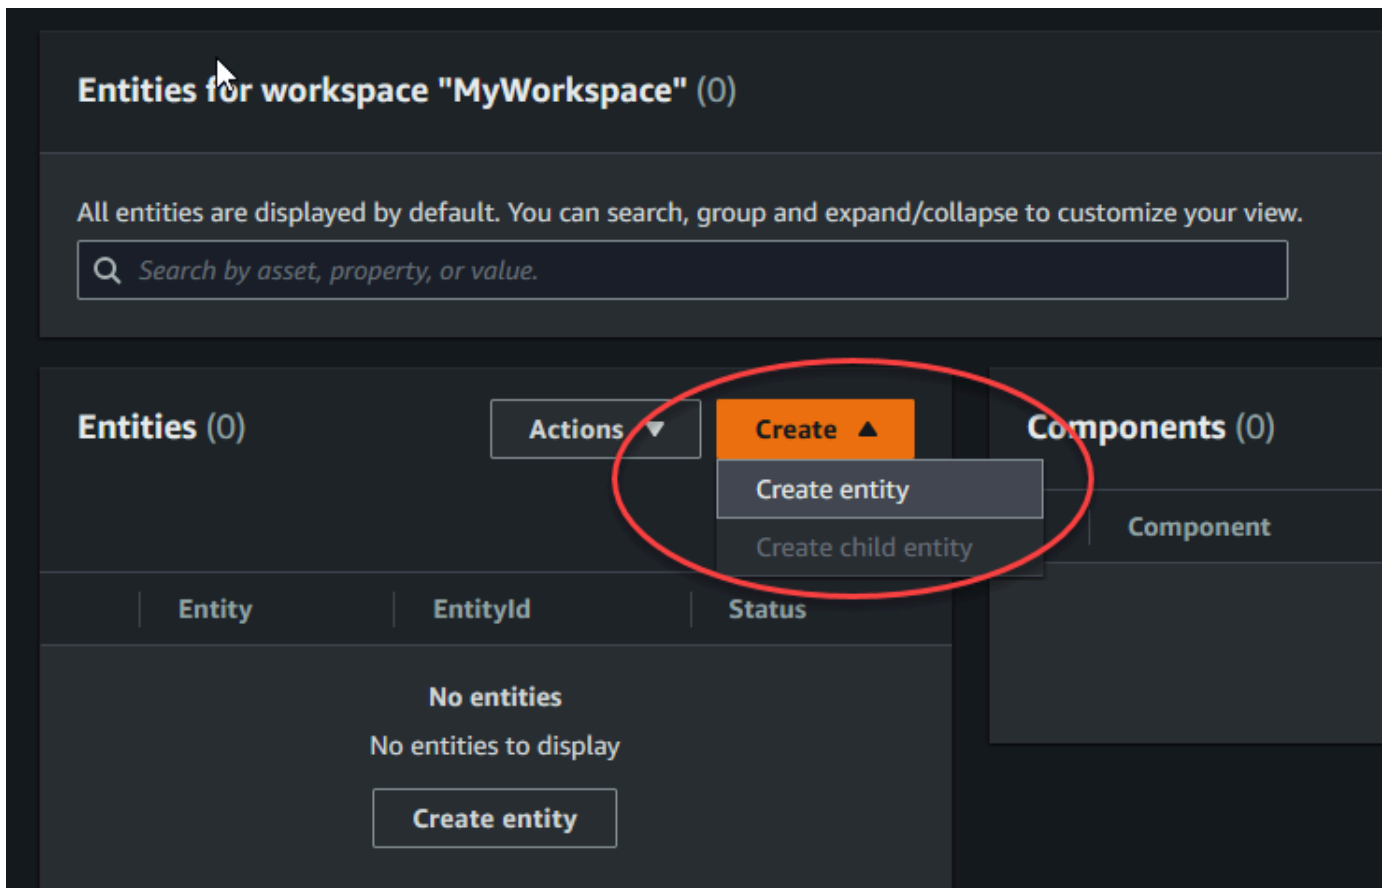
Entities for workspace "MyWorkspace" (0)

All entities are displayed by default. You can search, group and expand/collapse to customize your view.

Search by asset, property, or value.

Entities (0)

Actions

Create

Create entity

Create child entity

Components (0)

Component

| Entity | EntityId | Status |
|---|---|---|

No entities

No entities to display

Create entity